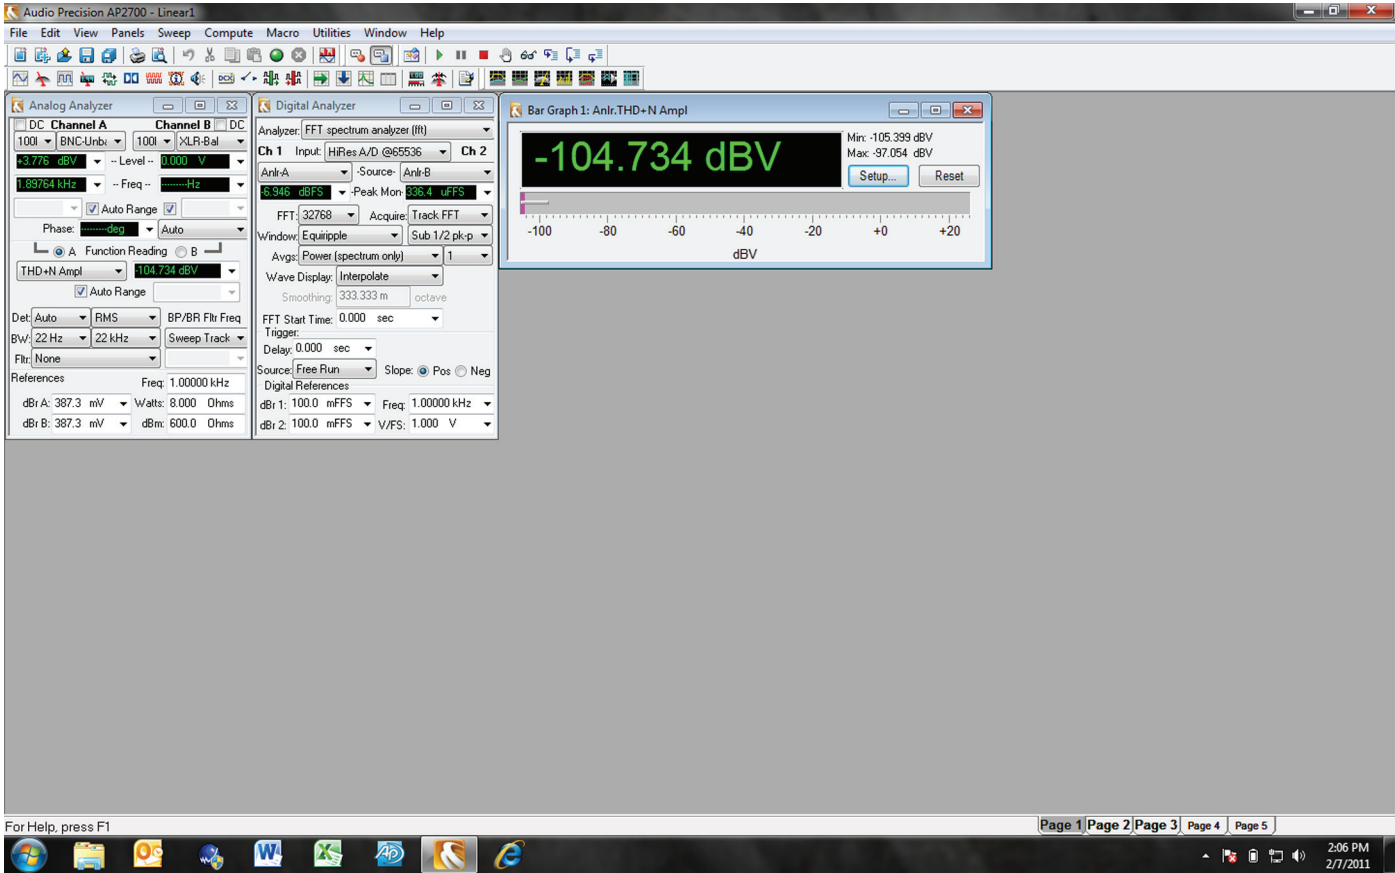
Audio Precision AP2700 - Linear1

File Edit View Panels Sweep Compute Macro Utilities Window Help

Analog Analyzer

DC Channel A Channel B DC
100k BNC-Unbal 100k XLR-Bal
+3.776 dBV -- Level -- 0.000 V
1.89764 kHz -- Freq -- --------Hz
Auto Range
Phase: --------deg Auto
A Function Reading B
THD+N Ampl -104.734 dBV
Auto Range
Det: Auto RMS BP/BR Fltr Freq
BW: 22 Hz 22 kHz Sweep Track
Fltr: None
References Freq: 1.00000 kHz
dBr A: 387.3 mV Watts: 8.000 Ohms
dBr B: 387.3 mV dBm: 600.0 Ohms

Digital Analyzer

Analyzer: FFT spectrum analyzer (fft)
Ch 1 Input: HiRes A/D @65536 Ch 2
Anlr-A -Source- Anlr-B
-6.946 dBFS -Peak Mon- 336.4 uFFS
FFT: 32768 Acquire: Track FFT
Window: Equiripple Sub 1/2 pk-p
Avgs: Power (spectrum only) 1
Wave Display: Interpolate
Smoothing: 333.333 m octave
FFT Start Time: 0.000 sec
Trigger:
Delay: 0.000 sec
Source: Free Run Slope: Pos Neg
Digital References
dBr 1: 100.0 mFFS Freq: 1.00000 kHz
dBr 2: 100.0 mFFS V/FS: 1.000 V

Bar Graph 1: Anlr.THD+N Ampl

-104.734 dBV
Min: -105.399 dBV
Max: -97.054 dBV
Setup... Reset
-100 -80 -60 -40 -20 +0 +20
dBV

For Help, press F1

Page 1 Page 2 Page 3 Page 4 Page 5

2:06 PM
2/7/2011